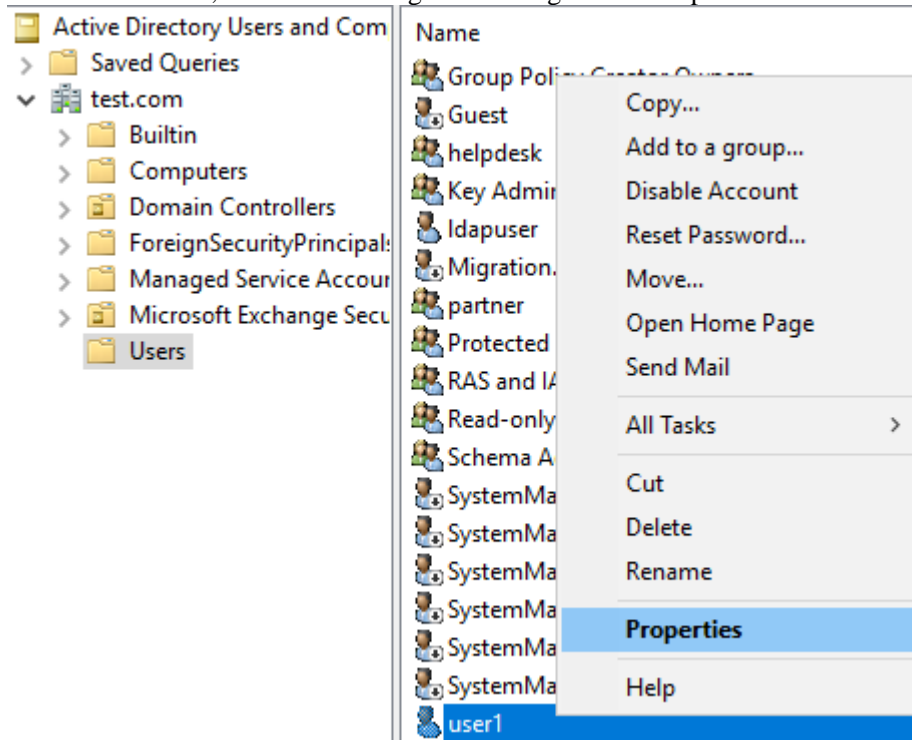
Active Directory Users and Com
Saved Queries
test.com
Builtin
Computers
Domain Controllers
ForeignSecurityPrincipals
Managed Service Accour
Microsoft Exchange Secu
Users

Name
Group Policy Creator Owners
Guest
helpdesk
Key Admin
ldapuser
Migration.
partner
Protected
RAS and IA
Read-only
Schema A
SystemMa
SystemMa
SystemMa
SystemMa
SystemMa
SystemMa
user1

Copy...
Add to a group...
Disable Account
Reset Password...
Move...
Open Home Page
Send Mail
All Tasks
Cut
Delete
Rename
Properties
Help